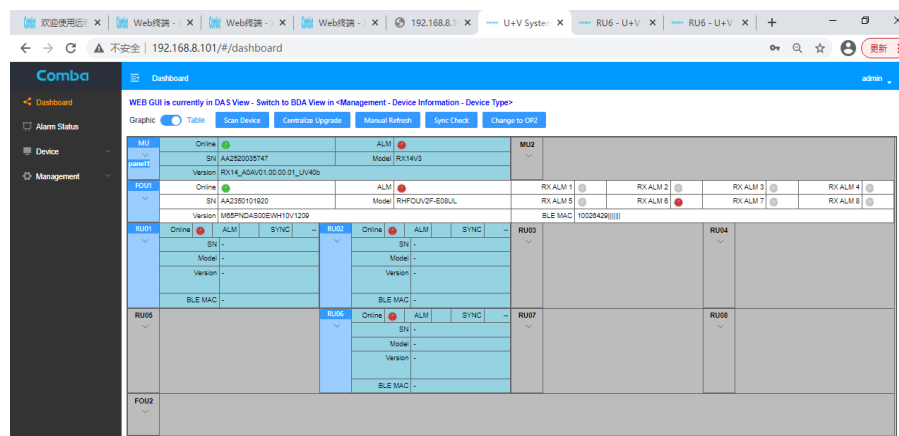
欢迎使用运 × | Web终端 - × | Web终端 - × | Web终端 - × | 192.168.8.1 × | U+V Syster × | RU6 - U+V × | RU6 - U+V × | +

192.168.8.101/#/dashboard
不安全
更新

Comba
Dashboard
admin

Dashboard
Alarm Status
Device
Management

WEB GUI is currently in DAS View - Switch to BDA View in <Management - Device Information - Device Type>

Graphic Table Scan Device Centralize Upgrade Manual Refresh Sync Check Change to OP2

MU
panel1
Online
ALM
SN AA2520035747
Model RX14V3
Version RX14_A0AV01.00.00.01_UV40b
MU2

FOU1
Online
ALM
SN AA2350101920
Model RHFOUV2F-E08UL
Version M65PNDAS00EWH10V1209
RX ALM 1 RX ALM 2 RX ALM 3 RX ALM 4
RX ALM 5 RX ALM 6 RX ALM 7 RX ALM 8
BLE MAC 10026429

RU01 Online ALM SYNC --
SN -
Model -
Version -
BLE MAC -

RU02 Online ALM SYNC --
SN -
Model -
Version -
BLE MAC -

RU03
RU04

RU05

RU06 Online ALM SYNC --
SN -
Model -
Version -
BLE MAC -

RU07
RU08

FOU2